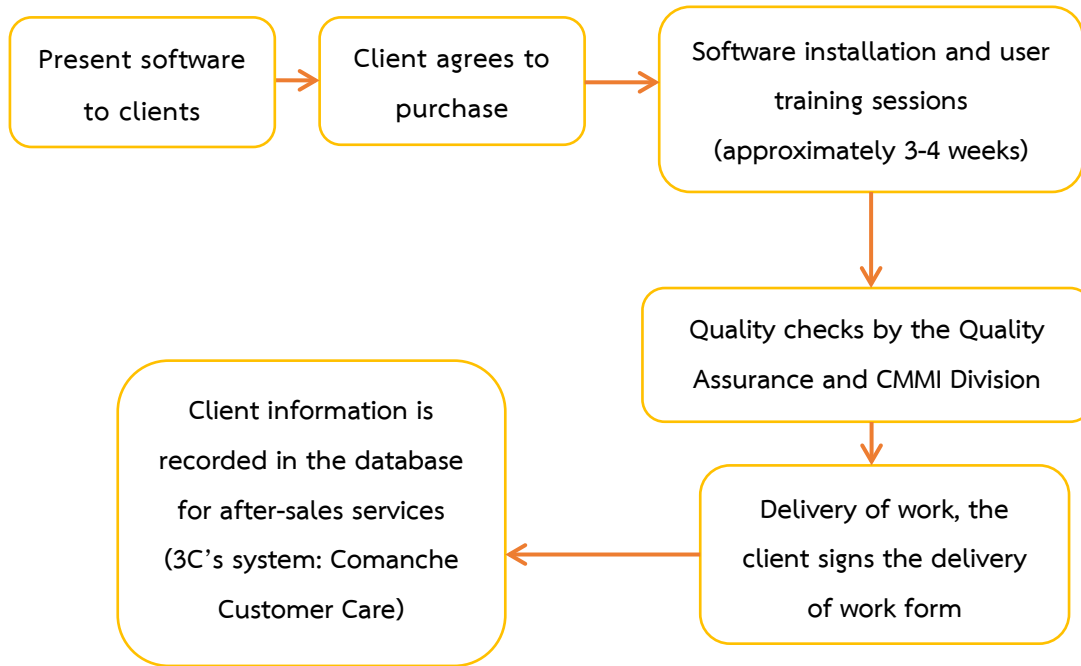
Present software to clients

Client agrees to purchase

Software installation and user training sessions (approximately 3-4 weeks)

Quality checks by the Quality Assurance and CMMI Division

Delivery of work, the client signs the delivery of work form

Client information is recorded in the database for after-sales services (3C’s system: Comanche Customer Care)